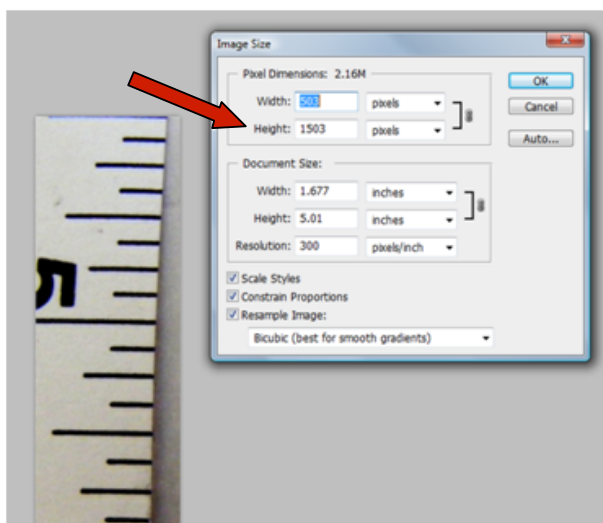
Image Size

Pixel Dimensions: 2.16M

Width: 503 pixels

Height: 1503 pixels

Document Size:

Width: 1.677 inches

Height: 5.01 inches

Resolution: 300 pixels/inch

Scale Styles

Constrain Proportions

Resample Image:

Bicubic (best for smooth gradients)

OK

Cancel

Auto...

5